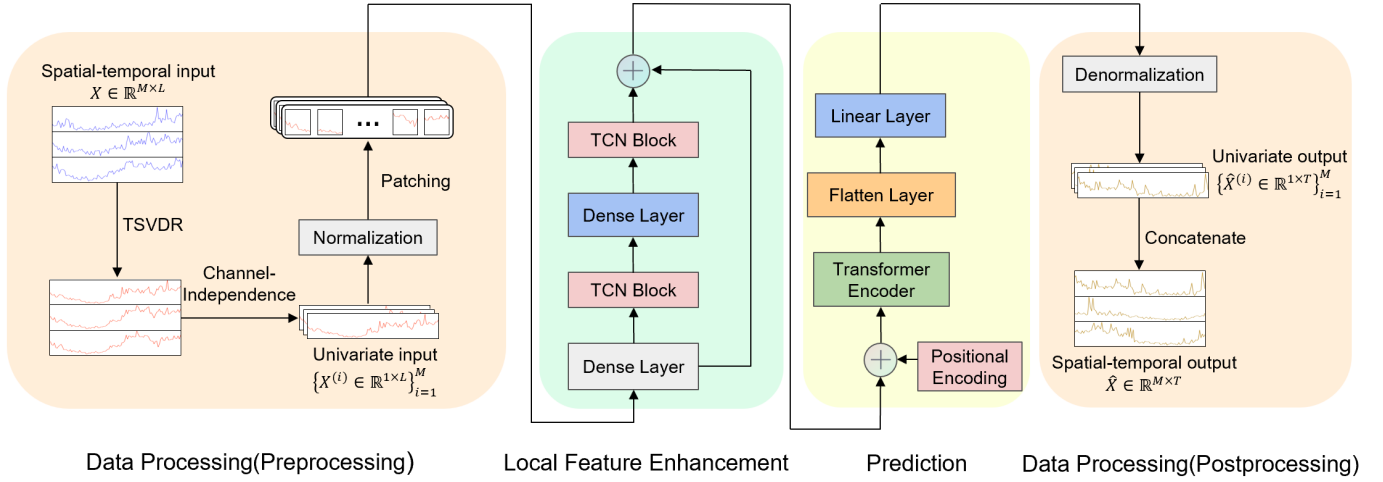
Spatial-temporal input
$X \in \mathbb{R}^{M\times L}$

TSVDR

Channel-Independence

Univariate input
$\{X^{(i)} \in \mathbb{R}^{1\times L}\}_{i=1}^{M}$

Normalization

Patching

...

TCN Block

Dense Layer

TCN Block

Dense Layer

Linear Layer

Flatten Layer

Transformer Encoder

Positional Encoding

Denormalization

Univariate output
$\{\hat{X}^{(i)} \in \mathbb{R}^{1\times T}\}_{i=1}^{M}$

Concatenate

Spatial-temporal output
$\hat{X} \in \mathbb{R}^{M\times T}$

Data Processing(Preprocessing)

Local Feature Enhancement

Prediction

Data Processing(Postprocessing)